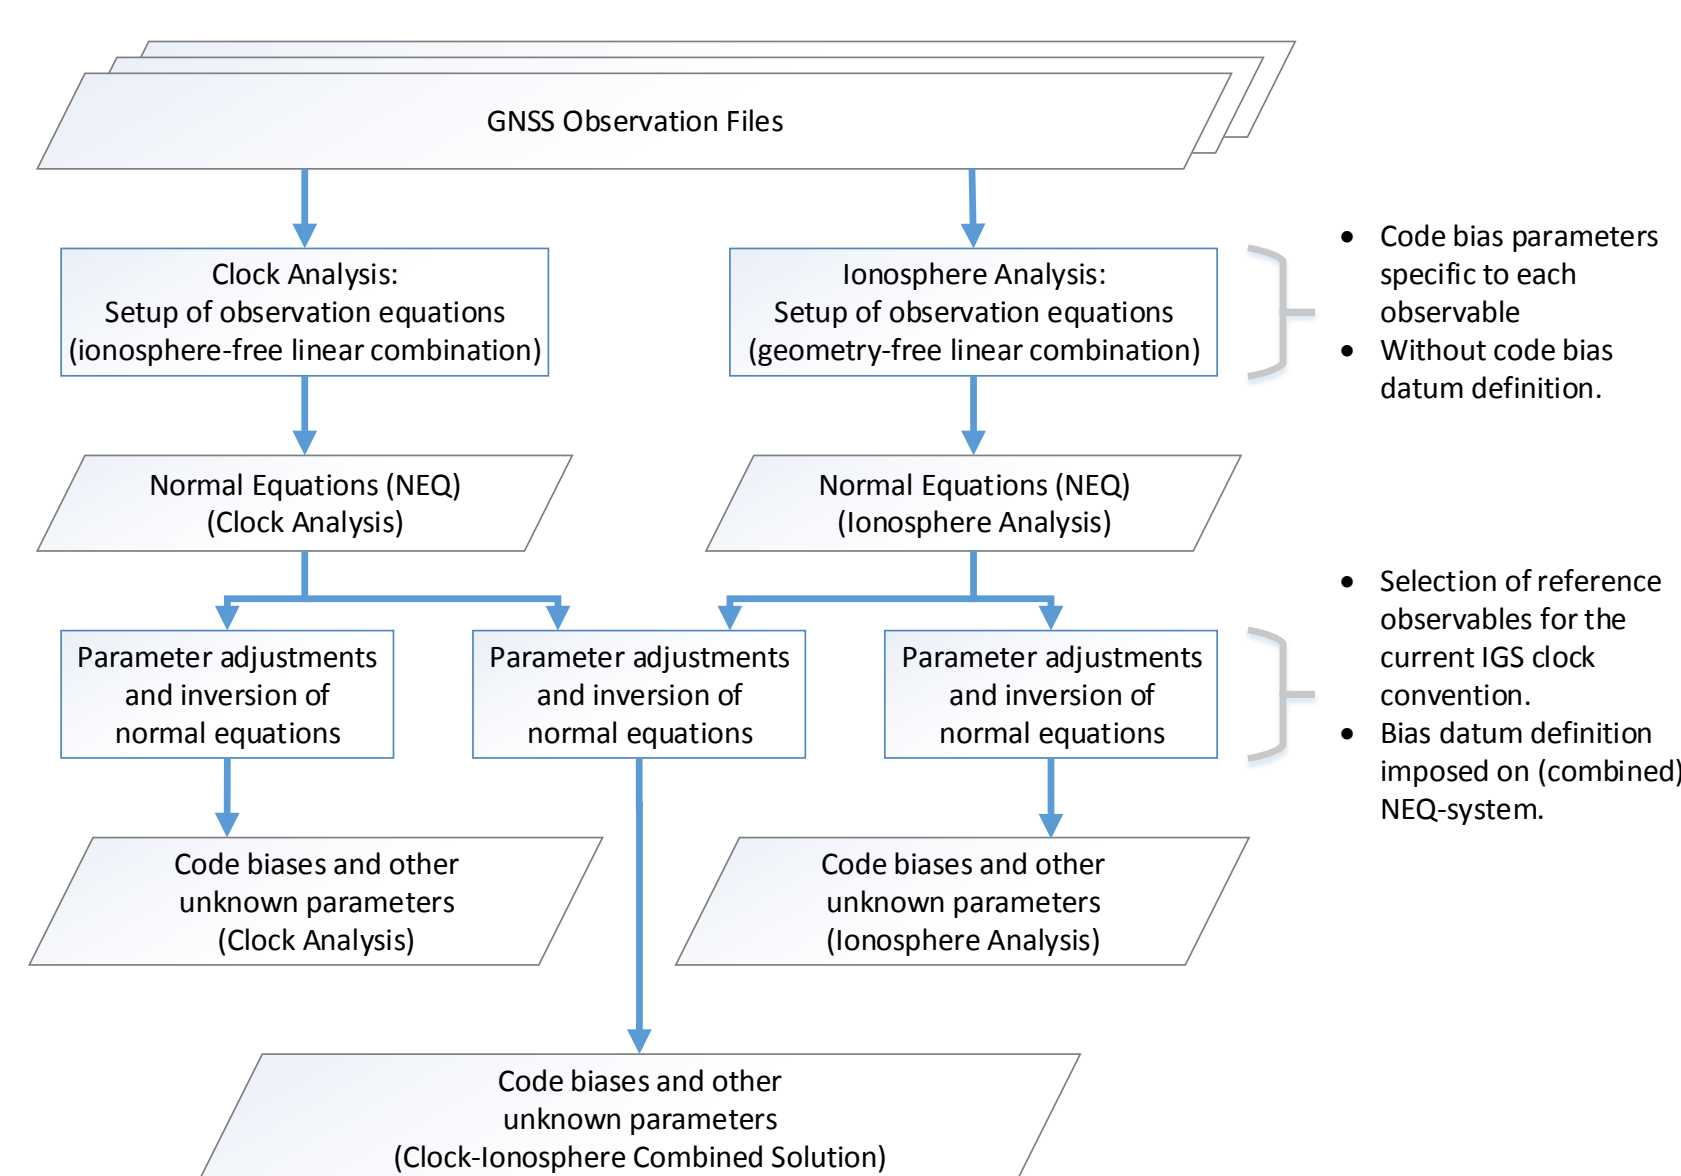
GNSS Observation Files

Clock Analysis:
Setup of observation equations
(ionosphere-free linear combination)

Ionosphere Analysis:
Setup of observation equations
(geometry-free linear combination)

- Code bias parameters specific to each observable
- Without code bias datum definition.

Normal Equations (NEQ)
(Clock Analysis)

Normal Equations (NEQ)
(Ionosphere Analysis)

- Selection of reference observables for the current IGS clock convention.
- Bias datum definition imposed on (combined) NEQ-system.

Parameter adjustments and inversion of normal equations

Parameter adjustments and inversion of normal equations

Parameter adjustments and inversion of normal equations

Code biases and other unknown parameters
(Clock Analysis)

Code biases and other unknown parameters
(Ionosphere Analysis)

Code biases and other unknown parameters
(Clock-Ionosphere Combined Solution)